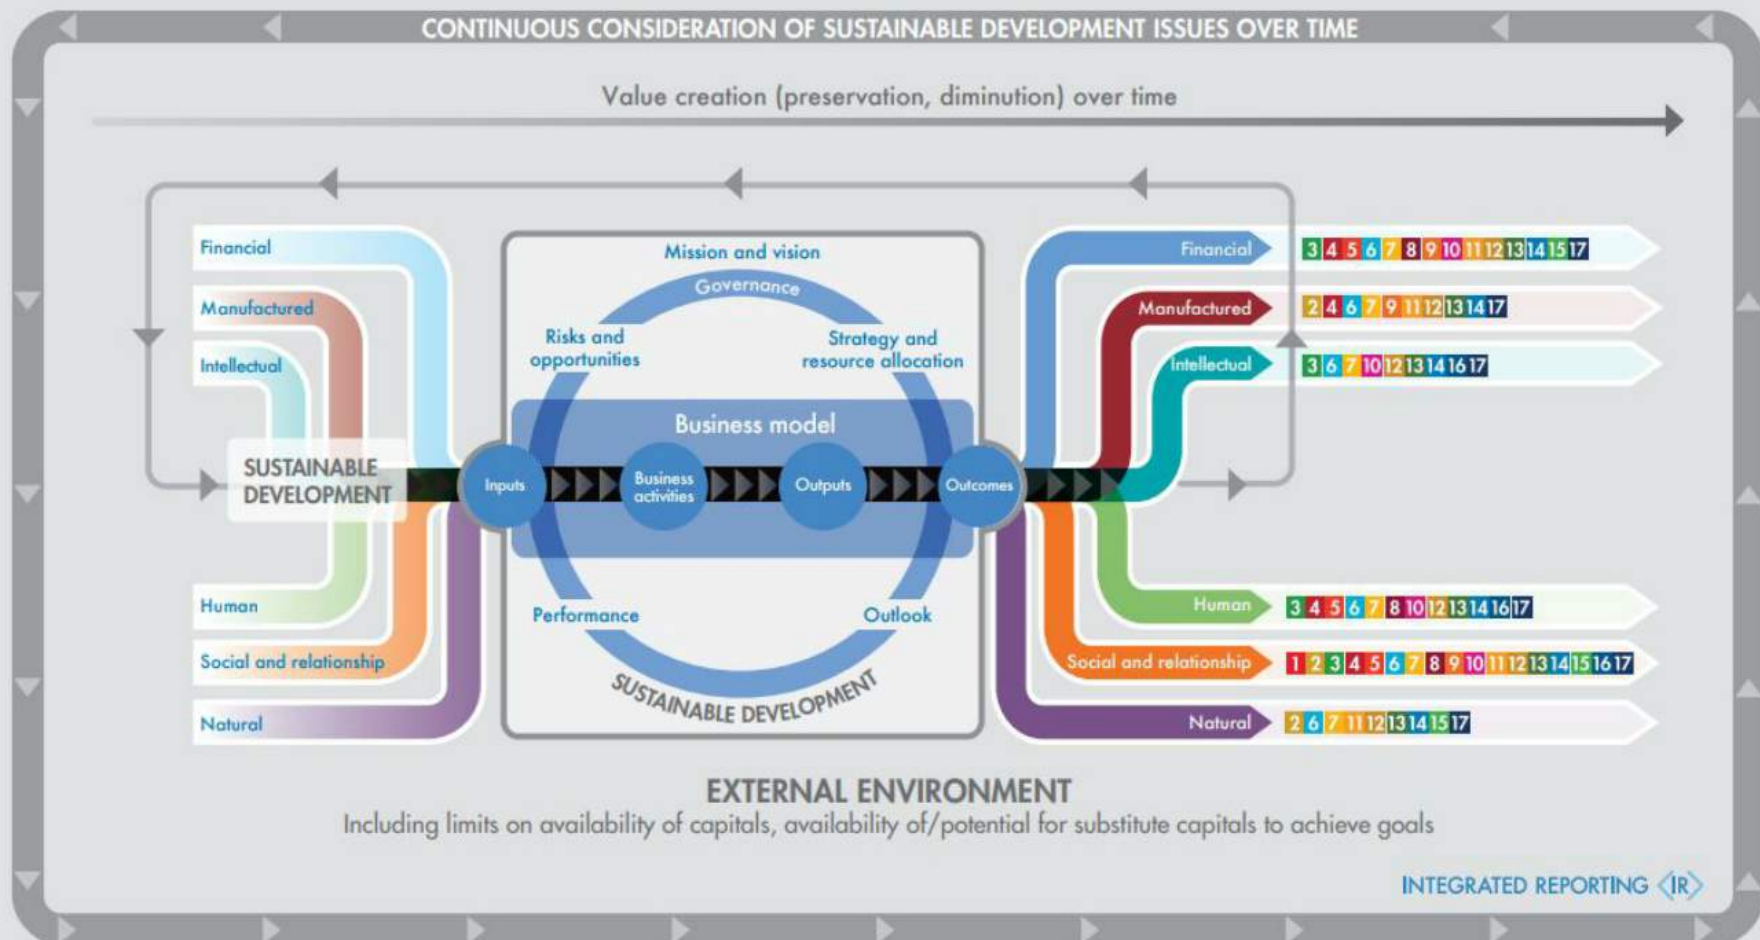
CONTINUOUS CONSIDERATION OF SUSTAINABLE DEVELOPMENT ISSUES OVER TIME

Value creation (preservation, diminution) over time

Financial

Manufactured

Intellectual

SUSTAINABLE DEVELOPMENT

Human

Social and relationship

Natural

Mission and vision

Governance

Risks and opportunities

Strategy and resource allocation

Business model

Inputs

Business activities

Outputs

Outcomes

Performance

Outlook

SUSTAINABLE DEVELOPMENT

Financial 3 4 5 6 7 8 9 10 11 12 13 14 15 17

Manufactured 2 4 6 7 9 11 12 13 14 17

Intellectual 3 6 7 10 12 13 14 16 17

Human 3 4 5 6 7 8 10 12 13 14 16 17

Social and relationship 1 2 3 4 5 6 7 8 9 10 11 12 13 14 15 16 17

Natural 2 6 7 11 12 13 14 15 17

EXTERNAL ENVIRONMENT

Including limits on availability of capitals, availability of/potential for substitute capitals to achieve goals

INTEGRATED REPORTING <IR>